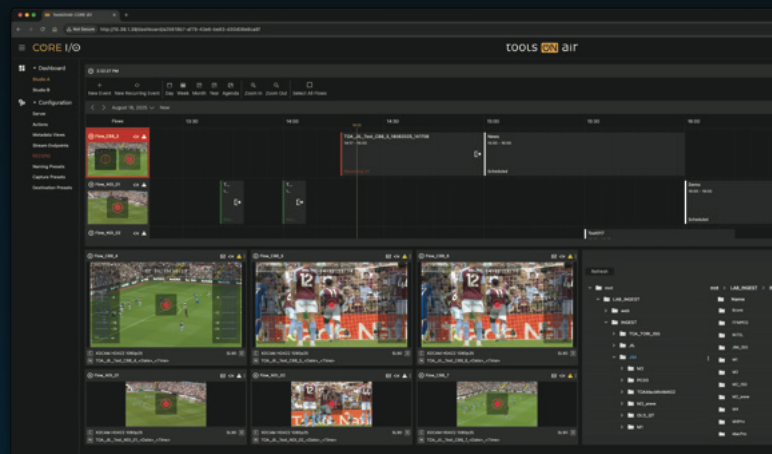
ToolsOnAir CORE I/O

Not Secure

CORE I/O

tools on air

Dashboard
Studio A
Studio B
Configuration
Server
Actions
Metadata Views
Stream Endpoints
Naming Presets
Capture Presets
Destination Presets

New Event
New Recurring Event
Day
Week
Month
Year
Agenda
Zoom In
Zoom Out
Select All Flows

August 19, 2025
Now

Flows
12:00
14:00
15:00
16:00

Flow_CRB_5
TOA_JL_Test_CRB_5_18082025_141708
News
Scheduled
Flow_NDI_01
Demo
Scheduled
Flow_NDI_02
TestXYZ

Flow_CRB_4
Flow_CRB_5
Flow_CRB_6
Flow_NDI_01
Flow_NDI_02
Flow_CRB_7

Refresh
LAB_INGEST
Name